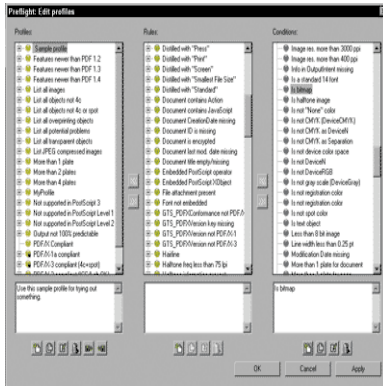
Preflight: Edit profiles

Profiles:
Sample profile
Features newer than PDF 1.2
Features newer than PDF 1.3
Features newer than PDF 1.4
List all images
List all objects not 4c
List all objects not 4c or spot
List all overprinting objects
List all potential problems
List all transparent objects
List JPEG compressed images
More than 1 plate
More than 2 plates
More than 4 plates
MyProfile
Not supported in PostScript 3
Not supported in PostScript Level 1
Not supported in PostScript Level 2
Output not 100% predictable
PDF/X Compliant
PDF/X-1a compliant
PDF/X-3 compliant (Acrobat)
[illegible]

Use this sample profile for trying out something.

Rules:
Distilled with "Press"
Distilled with "Print"
Distilled with "Screen"
Distilled with "Smallest File Size"
Distilled with "Standard"
Document contains Action
Document contains JavaScript
Document CreationDate missing
Document ID is missing
Document is encrypted
Document last mod. date missing
Document title empty/missing
Embedded PostScript operator
Embedded PostScript XObject
File attachment present
Font not embedded
GTS_PDFX/Conformance not PDF/X
GTS_PDFX/Version key missing
GTS_PDFX/Version not PDF/X-1
GTS_PDFX/Version not PDF/X-3
Hairline
Halftone freq less than 75 lpi
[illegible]

Conditions:
Image res. more than 3000 ppi
Image res. more than 400 ppi
Info in Outputintent missing
Is a Standard 14 font
Is bitmap
Is halftone image
Is not "None" color
Is not CMYK (DeviceCMYK)
Is not CMYK as DeviceN
Is not CMYK as Separation
Is not device color space
Is not DeviceN
Is not DeviceRGB
Is not gray scale (DeviceGray)
Is not registration color
Is not registration color
Is not spot color
Is text object
Less than 8 bit image
Line width less than 0.25 pt
Modification Date missing
More than 1 plate for document
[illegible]

Is bitmap

OK
Cancel
Apply